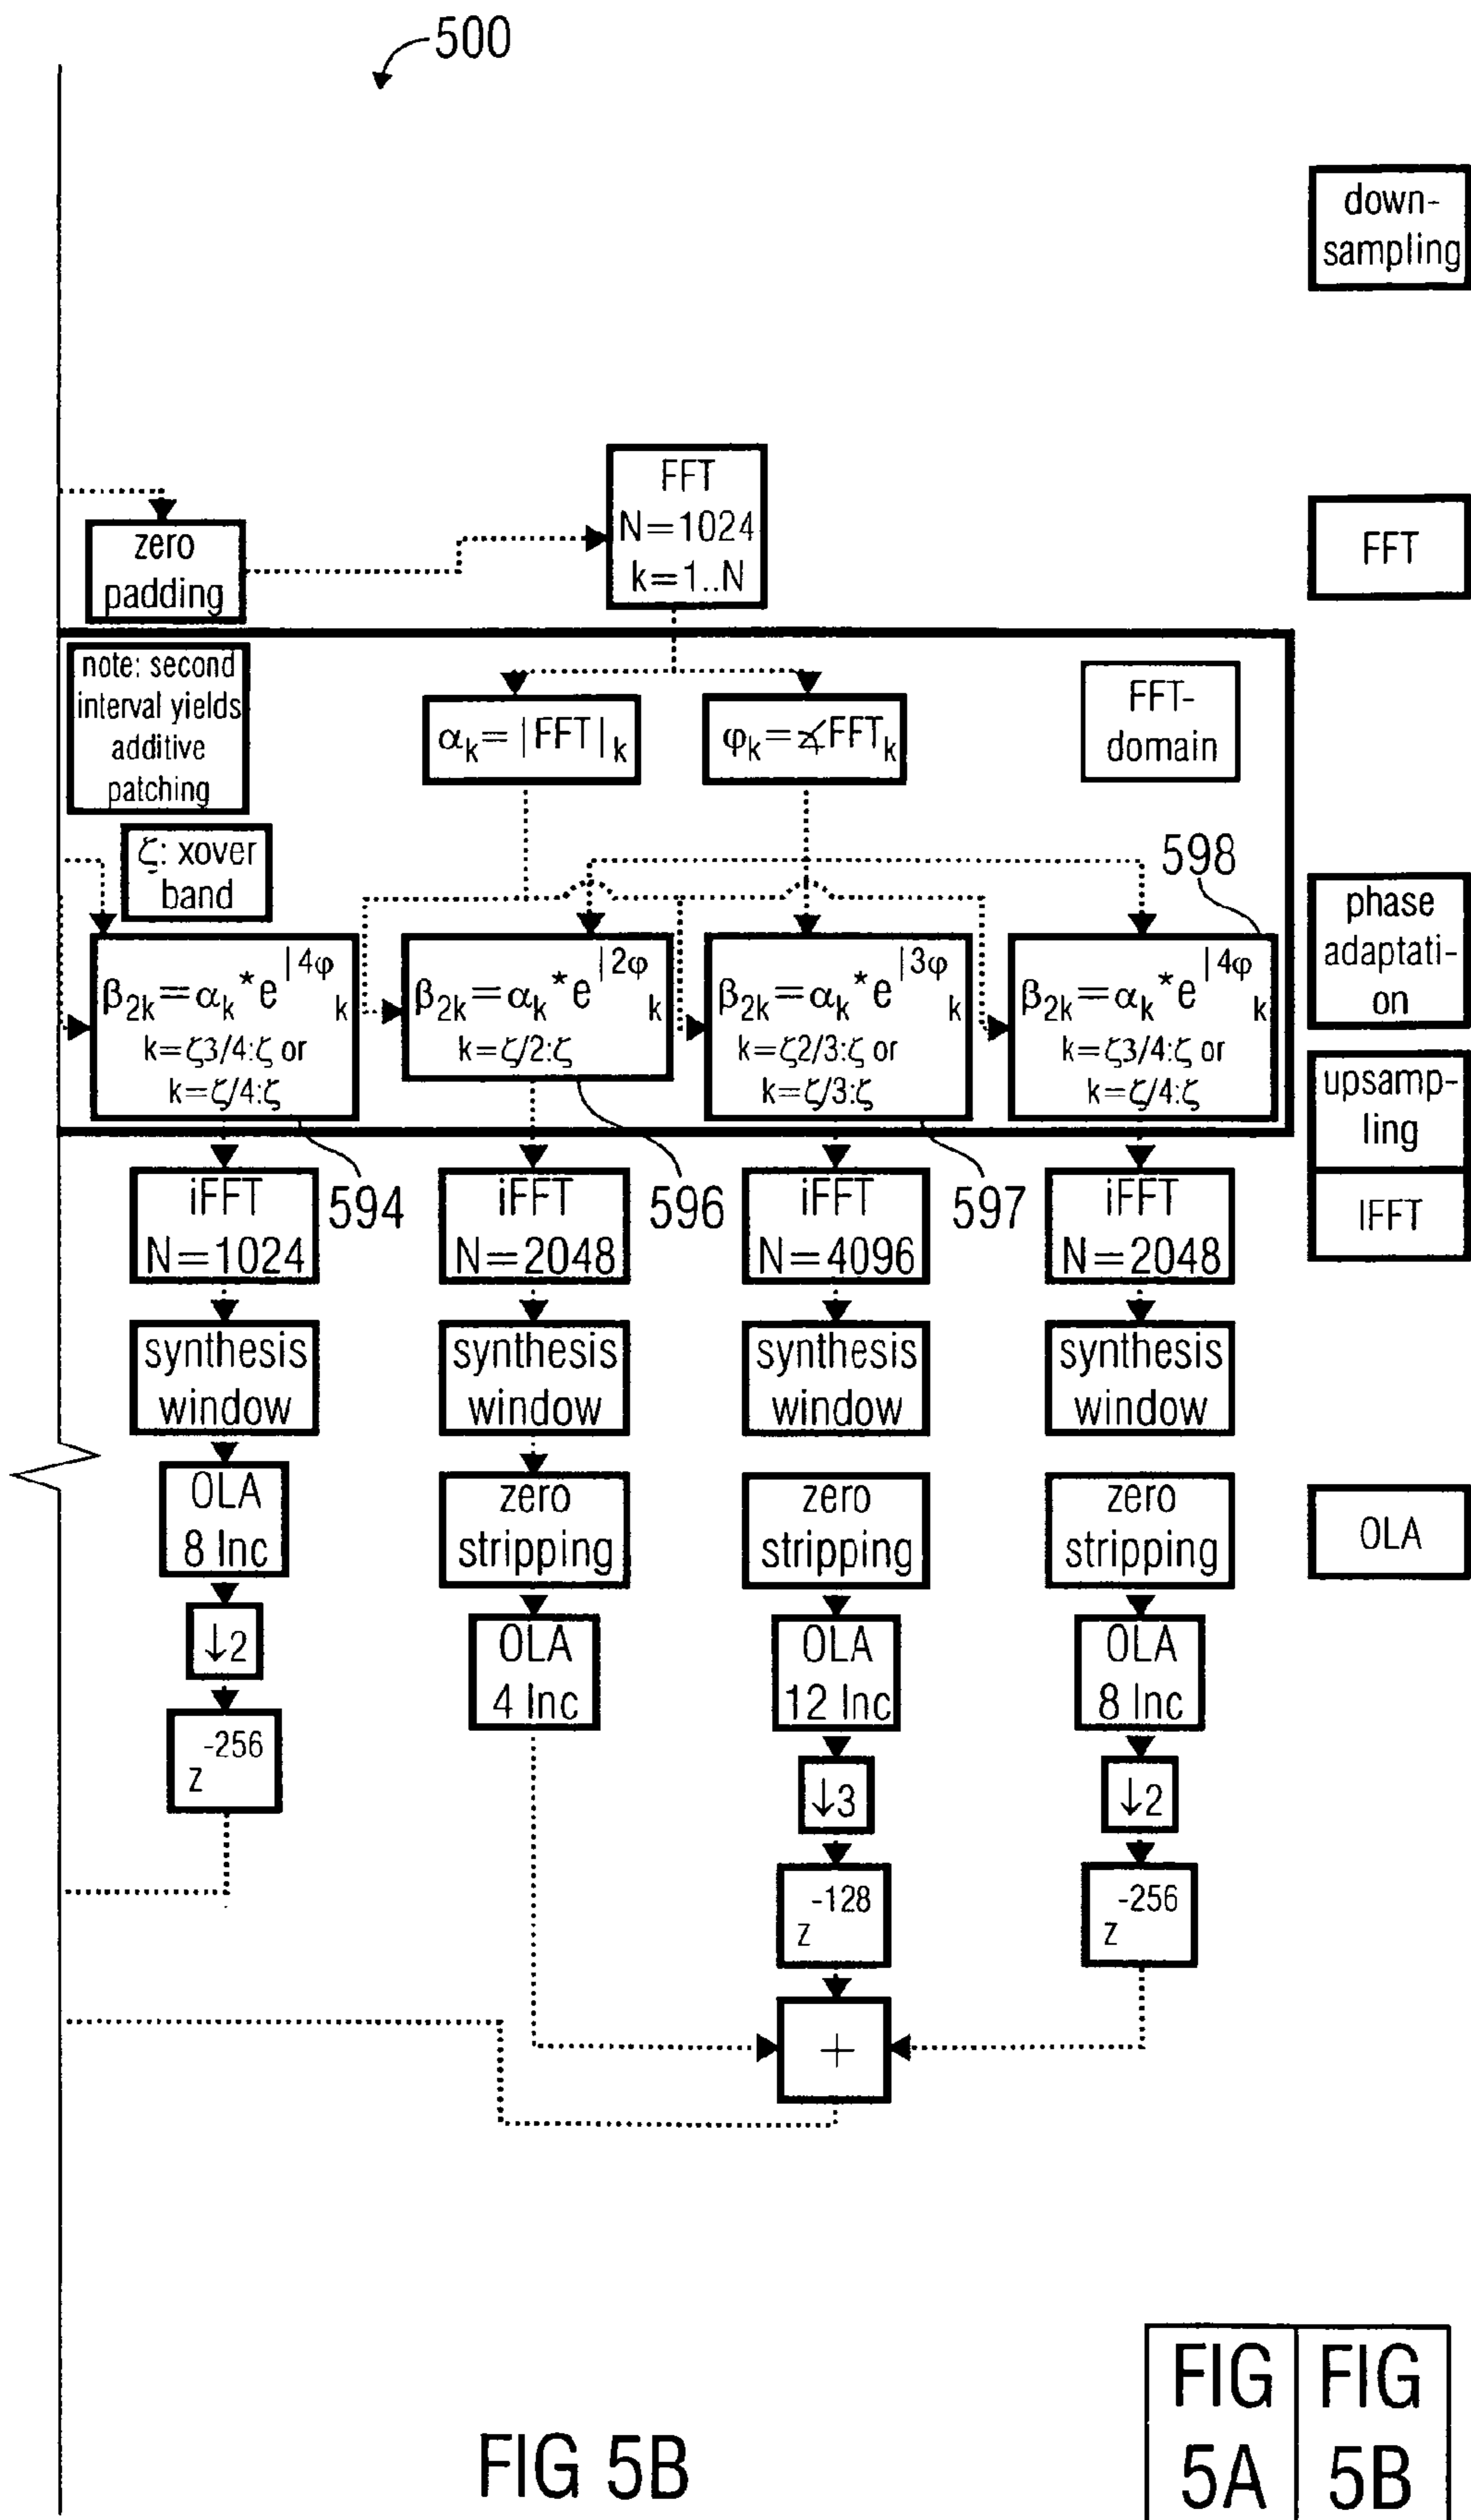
500

down-sampling

zero padding

FFT
N=1024
k=1..N

FFT

note: second interval yields additive patching

$\alpha_k = |FFT|_k$

$\varphi_k = \measuredangle FFT_k$

FFT-domain

ζ: xover band

598

phase adaptation

$\beta_{2k} = \alpha_k * e^{|4\varphi_k}$
$k=\zeta 3/4:\zeta$ or
$k=\zeta/4:\zeta$

$\beta_{2k} = \alpha_k * e^{|2\varphi_k}$
$k=\zeta/2:\zeta$

$\beta_{2k} = \alpha_k * e^{|3\varphi_k}$
$k=\zeta 2/3:\zeta$ or
$k=\zeta/3:\zeta$

$\beta_{2k} = \alpha_k * e^{|4\varphi_k}$
$k=\zeta 3/4:\zeta$ or
$k=\zeta/4:\zeta$

upsampling

iFFT
N=1024

594

iFFT
N=2048

596

iFFT
N=4096

597

iFFT
N=2048

IFFT

synthesis window

synthesis window

synthesis window

synthesis window

OLA
8 Inc

zero stripping

zero stripping

zero stripping

OLA

↓2

OLA
4 Inc

OLA
12 Inc

OLA
8 Inc

$z^{-256}$

↓3

↓2

$z^{-128}$

$z^{-256}$

+

FIG 5B

| FIG 5A | FIG 5B |